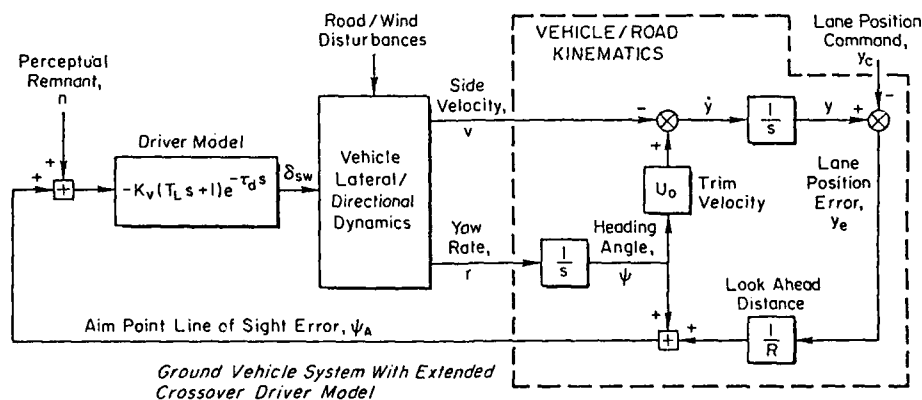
Road / Wind Disturbances

VEHICLE / ROAD KINEMATICS

Lane Position Command, $y_c$

Perceptual Remnant, n

+

Driver Model

+

$-K_v(T_L s+1)e^{-\tau_d s}$

$\delta_{sw}$

Vehicle Lateral/ Directional Dynamics

Side Velocity, v

−

$\dot{y}$

$\frac{1}{s}$

y

+

−

+

$U_o$

Trim Velocity

Lane Position Error, $y_e$

Yaw Rate, r

$\frac{1}{s}$

Heading Angle, $\psi$

Look Ahead Distance

+

+

$\frac{1}{R}$

Aim Point Line of Sight Error, $\psi_A$

Ground Vehicle System With Extended Crossover Driver Model